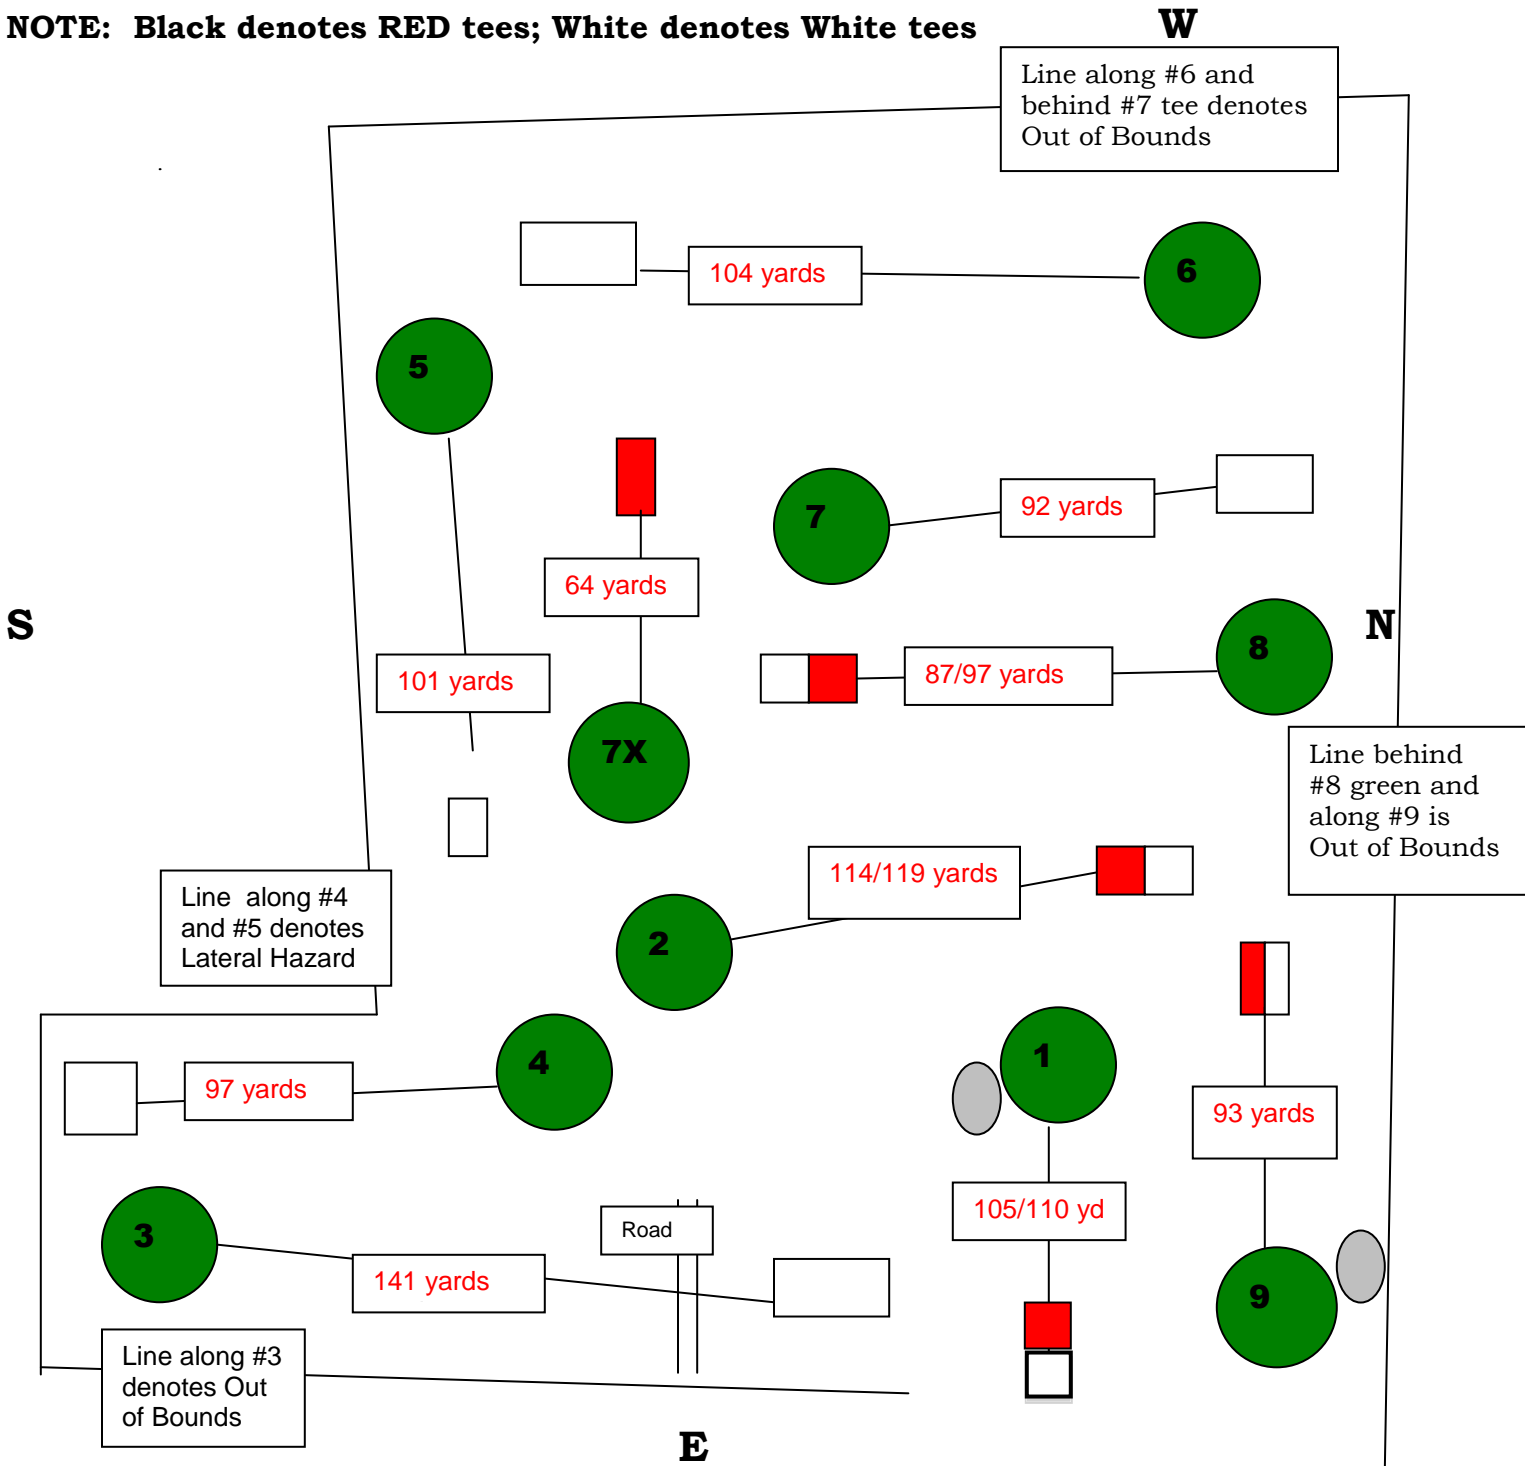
NOTE: Black denotes RED tees; White denotes White tees

W

Line along #6 and behind #7 tee denotes Out of Bounds

104 yards

6

5

7

92 yards

64 yards

S

N

8

101 yards

87/97 yards

7X

Line behind #8 green and along #9 is Out of Bounds

114/119 yards

Line along #4 and #5 denotes Lateral Hazard

2

4

1

97 yards

93 yards

105/110 yd

3

Road

141 yards

9

Line along #3 denotes Out of Bounds

E